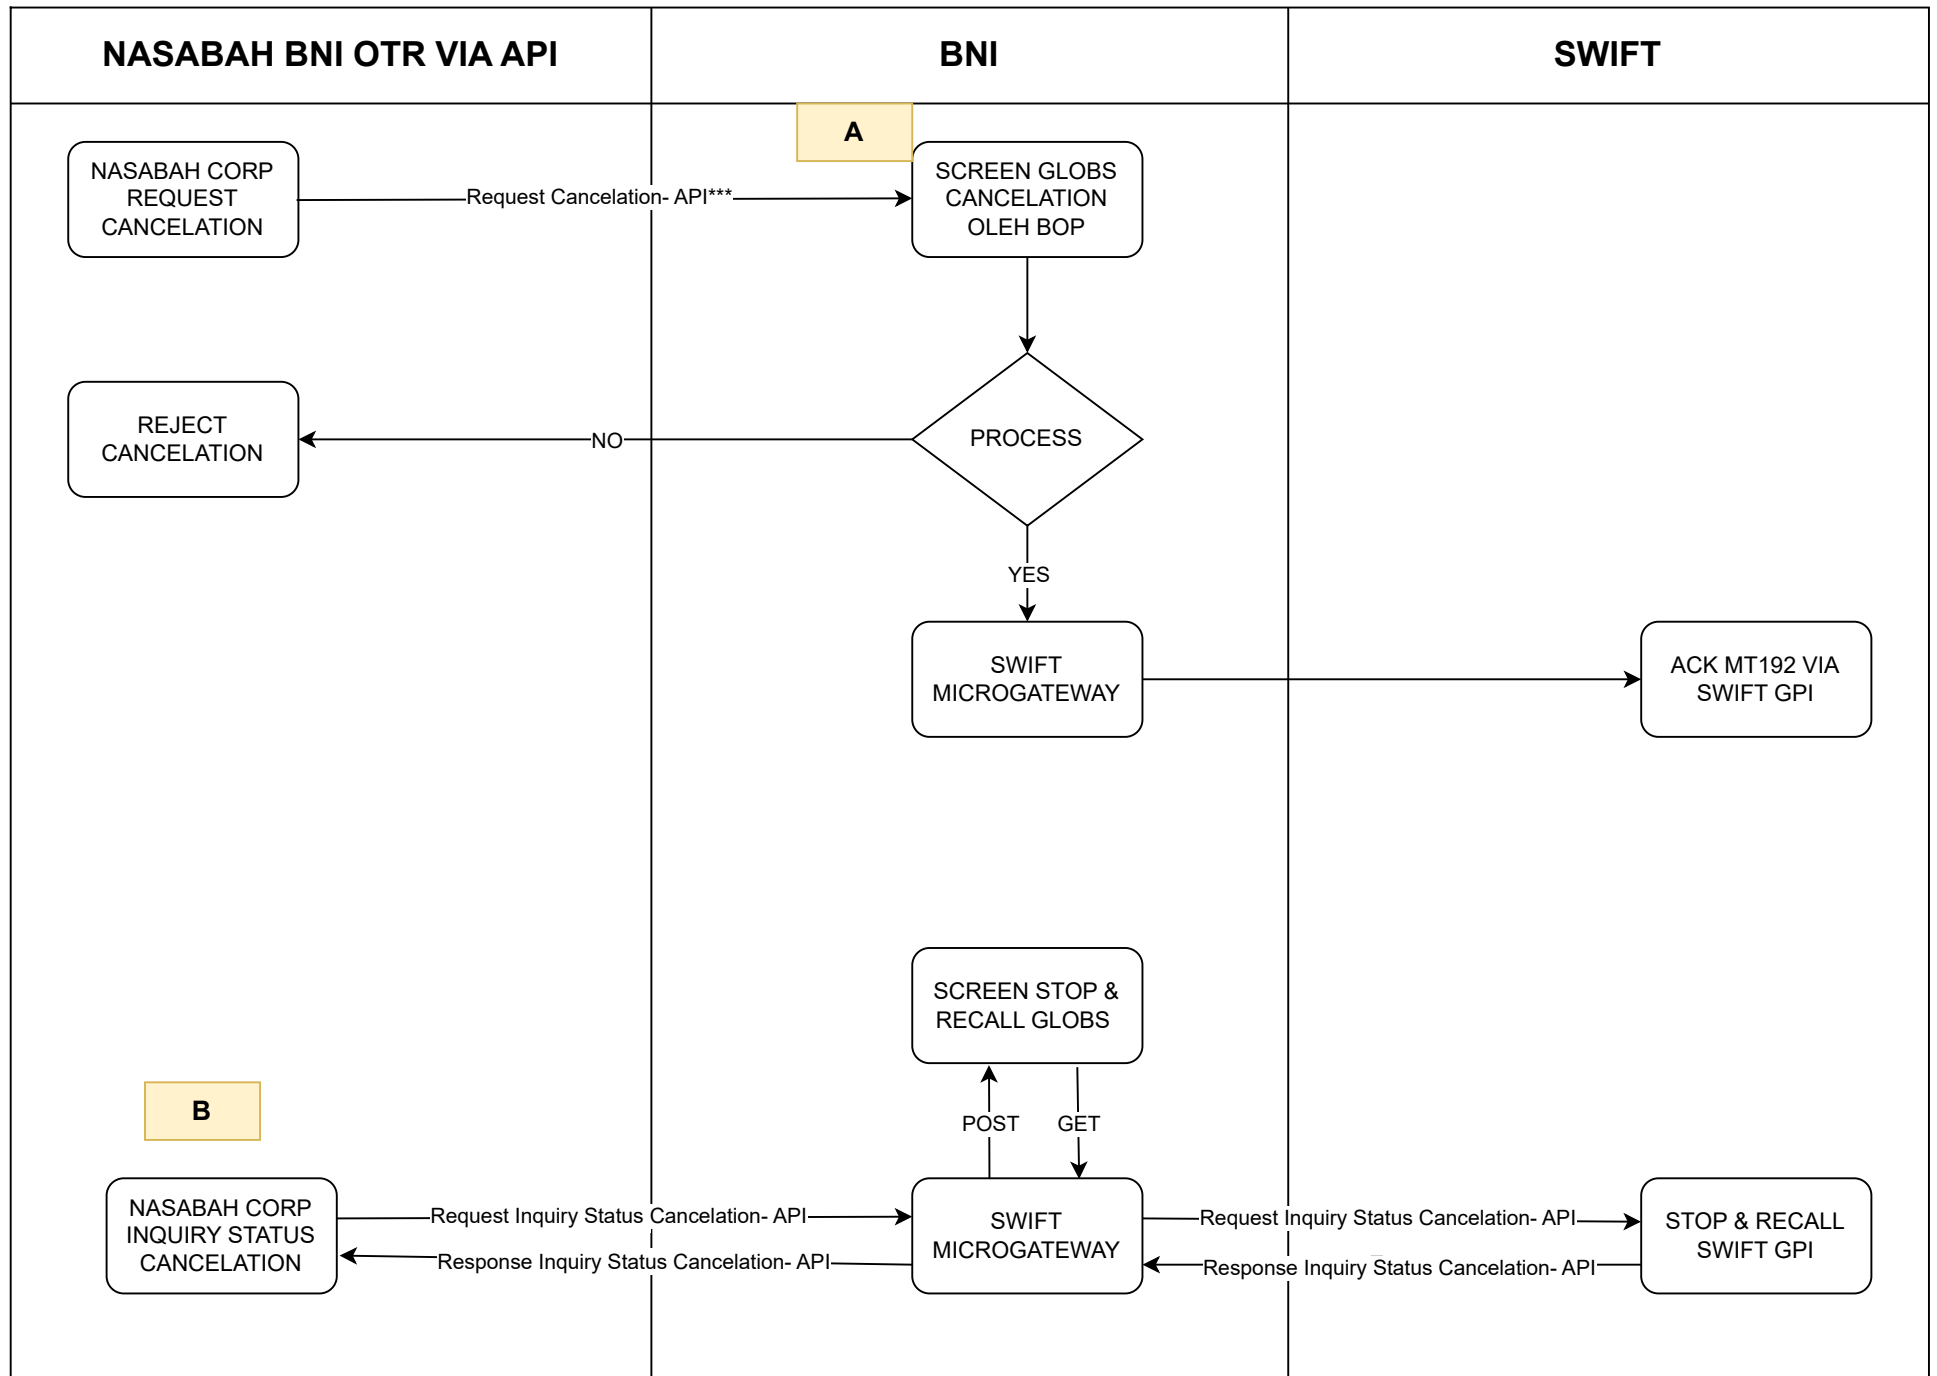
NASABAH BNI OTR VIA API

BNI

SWIFT

A

NASABAH CORP REQUEST CANCELATION

Request Cancelation- API***

SCREEN GLOBS CANCELATION OLEH BOP

REJECT CANCELATION

NO

PROCESS

YES

SWIFT MICROGATEWAY

ACK MT192 VIA SWIFT GPI

SCREEN STOP & RECALL GLOBS

B

POST

GET

NASABAH CORP INQUIRY STATUS CANCELATION

Request Inquiry Status Cancelation- API

Response Inquiry Status Cancelation- API

SWIFT MICROGATEWAY

Request Inquiry Status Cancelation- API

Response Inquiry Status Cancelation- API

STOP & RECALL SWIFT GPI